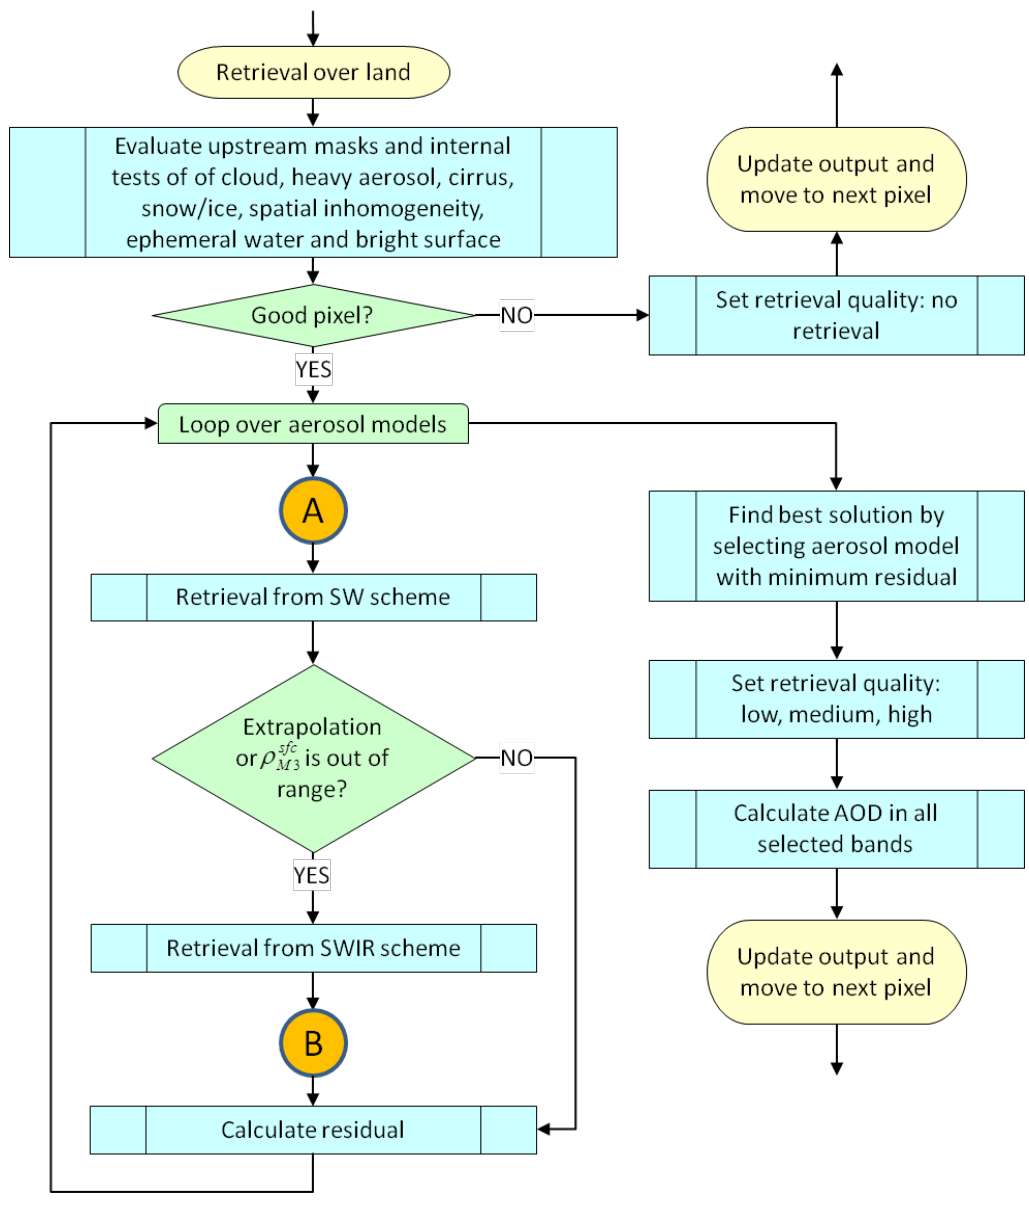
Retrieval over land

Evaluate upstream masks and internal tests of of cloud, heavy aerosol, cirrus, snow/ice, spatial inhomogeneity, ephemeral water and bright surface

Good pixel?

NO

Set retrieval quality: no retrieval

Update output and move to next pixel

YES

Loop over aerosol models

A

Retrieval from SW scheme

Extrapolation or $\rho_{M3}^{sfc}$ is out of range?

NO

YES

Retrieval from SWIR scheme

B

Calculate residual

Find best solution by selecting aerosol model with minimum residual

Set retrieval quality: low, medium, high

Calculate AOD in all selected bands

Update output and move to next pixel